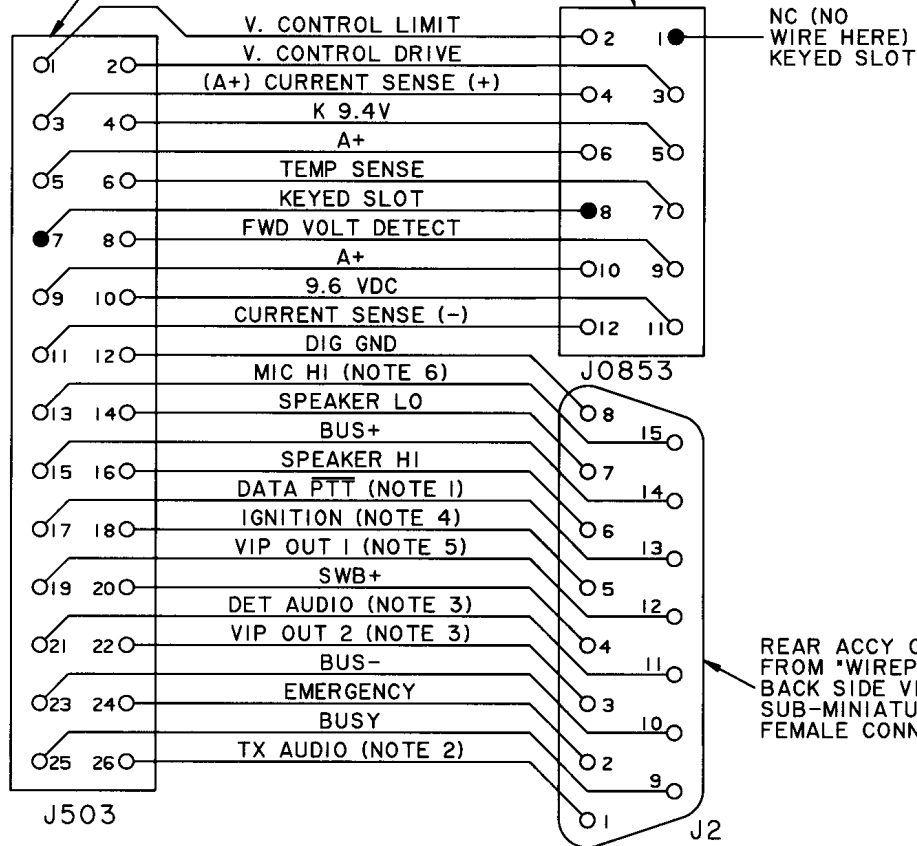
V. CONTROL LIMIT
V. CONTROL DRIVE
(A+) CURRENT SENSE (+)
K 9.4V
A+
TEMP SENSE
KEYED SLOT
FWD VOLT DETECT
A+
9.6 VDC
CURRENT SENSE (-)
DIG GND
MIC HI (NOTE 6)
SPEAKER LO
BUS+
SPEAKER HI
DATA $\overline{PTT}$ (NOTE 1)
IGNITION (NOTE 4)
VIP OUT 1 (NOTE 5)
SWB+
DET AUDIO (NOTE 3)
VIP OUT 2 (NOTE 3)
BUS-
EMERGENCY
BUSY
TX AUDIO (NOTE 2)

1 2 3 4 5 6 7 8 9 10 11 12 13 14 15 16 17 18 19 20 21 22 23 24 25 26

J503

2 1 4 3 6 5 8 7 10 9 12 11

NC (NO WIRE HERE) KEYED SLOT

J0853

8 15 7 14 6 13 5 12 4 11 3 10 2 9 1

J2

REAR ACCY C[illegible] FROM "WIREP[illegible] BACK SIDE VI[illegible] SUB-MINIATU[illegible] FEMALE CONN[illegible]